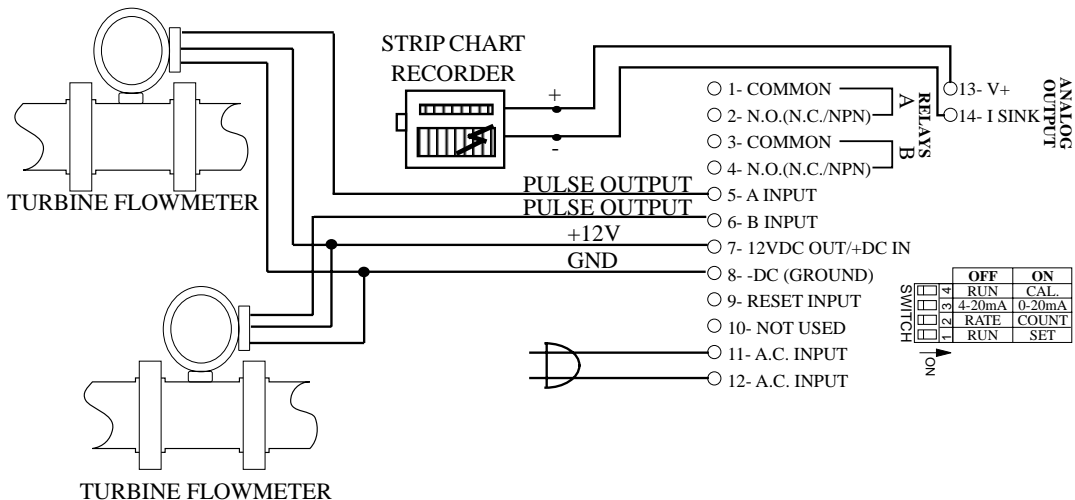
STRIP CHART RECORDER

+

-

TURBINE FLOWMETER

PULSE OUTPUT

PULSE OUTPUT

+12V

GND

1- COMMON

2- N.O.(N.C./NPN)

3- COMMON

4- N.O.(N.C./NPN)

RELAYS

A

B

13- V+

14- I SINK

ANALOG OUTPUT

5- A INPUT

6- B INPUT

7- 12VDC OUT/+DC IN

8- -DC (GROUND)

9- RESET INPUT

10- NOT USED

11- A.C. INPUT

12- A.C. INPUT

SWITCH

| | OFF | ON |
|---|---|---|
| 4 | RUN | CAL. |
| 3 | 4-20mA | 0-20mA |
| 2 | RATE | COUNT |
| 1 | RUN | SET |

ON

TURBINE FLOWMETER